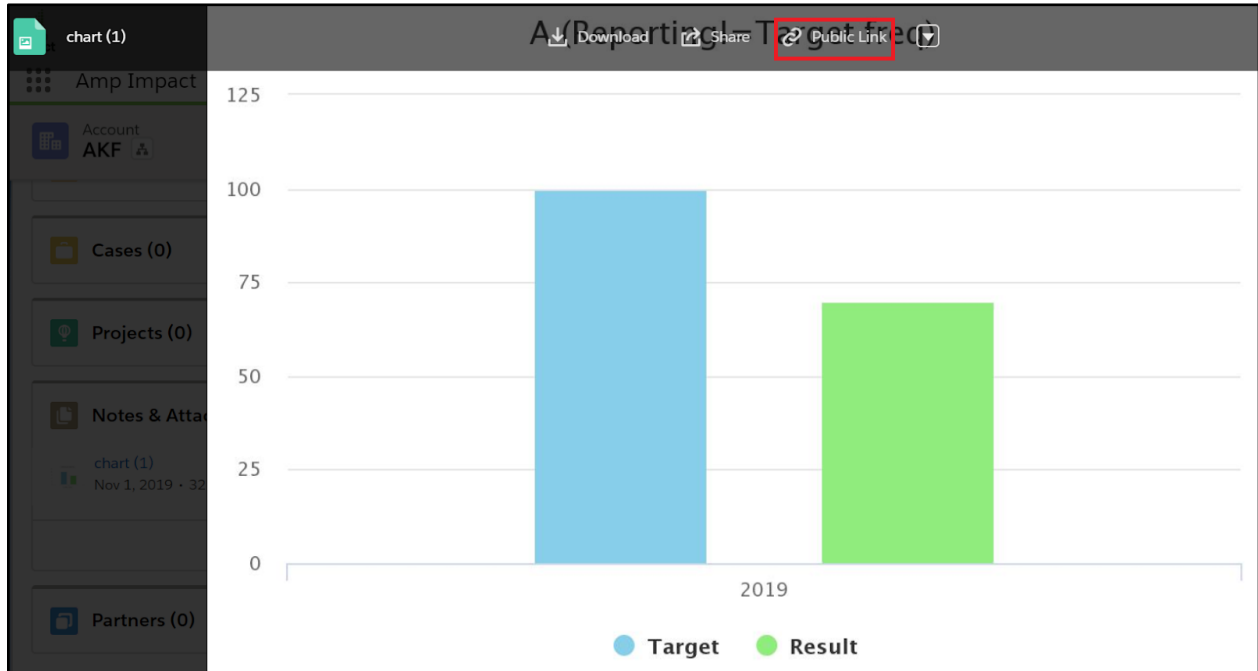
chart (1)

A (Reporting) - Target freq

Download Share Public Link

Amp Impact

Account
AKF

Cases (0)

Projects (0)

Notes & Attac

chart (1)
Nov 1, 2019 · 32

Partners (0)

125
100
75
50
25
0

2019

Target Result